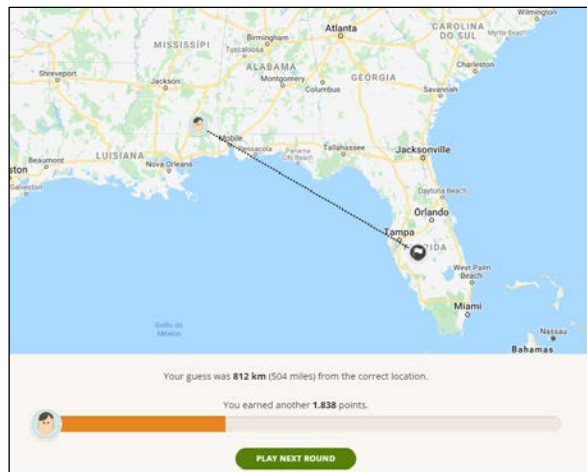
Wilmington
CAROLINA DO SUL
Myrtle Beach
Atlanta
Birmingham
MISSISSIPI
Tuscaloosa
ALABAMA
GEORGIA
Charleston
Shreveport
Jackson
Montgomery
Columbus
Savannah
Mobile
Pensacola
Panama City Beach
Tallahassee
Jacksonville
Beaumont
LUISIANA
Nova Orleans
ston
Galveston
Daytona Beach
Orlando
Tampa
IDA
West Palm Beach
Miami
Golfo do México
Nassau
Bahamas

Your guess was 812 km (504 miles) from the correct location.

You earned another 1.838 points.

PLAY NEXT ROUND